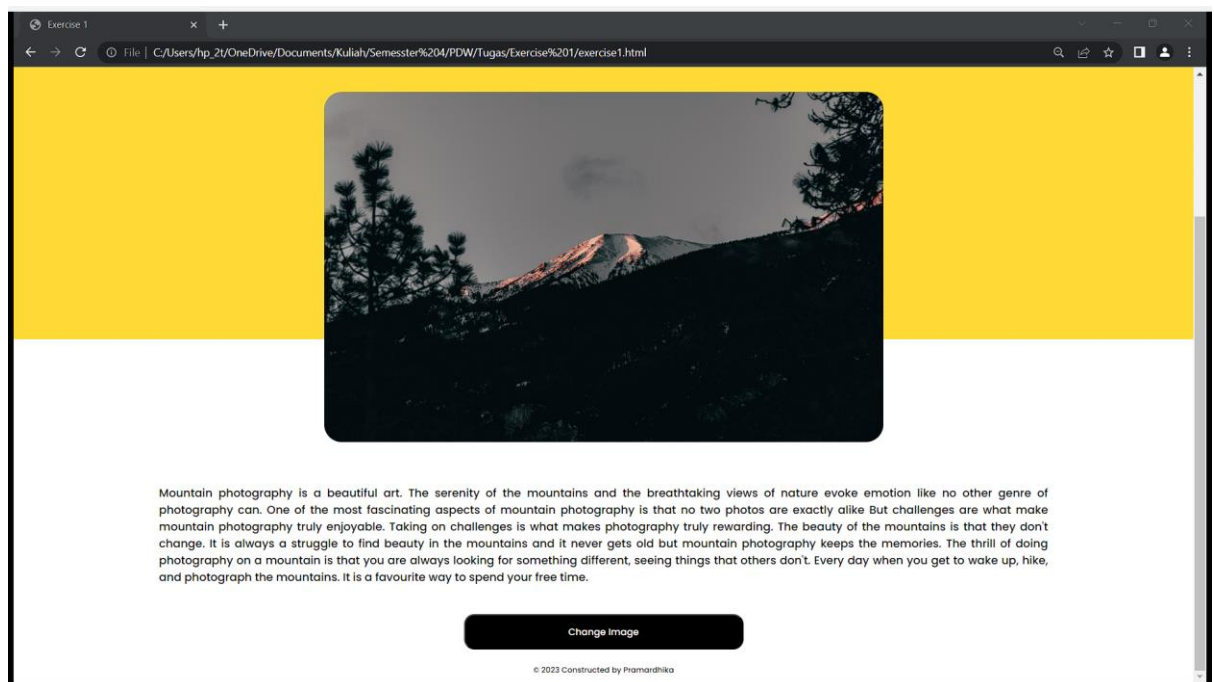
Exercise 1

File | C:/Users/hp_2t/OneDrive/Documents/Kuliah/Semesster%204/PDW/Tugas/Exercise%201/exercise1.html

Mountain photography is a beautiful art. The serenity of the mountains and the breathtaking views of nature evoke emotion like no other genre of photography can. One of the most fascinating aspects of mountain photography is that no two photos are exactly alike But challenges are what make mountain photography truly enjoyable. Taking on challenges is what makes photography truly rewarding. The beauty of the mountains is that they don't change. It is always a struggle to find beauty in the mountains and it never gets old but mountain photography keeps the memories. The thrill of doing photography on a mountain is that you are always looking for something different, seeing things that others don't. Every day when you get to wake up, hike, and photograph the mountains. It is a favourite way to spend your free time.

Change Image

© 2023 Constructed by Pramardhika